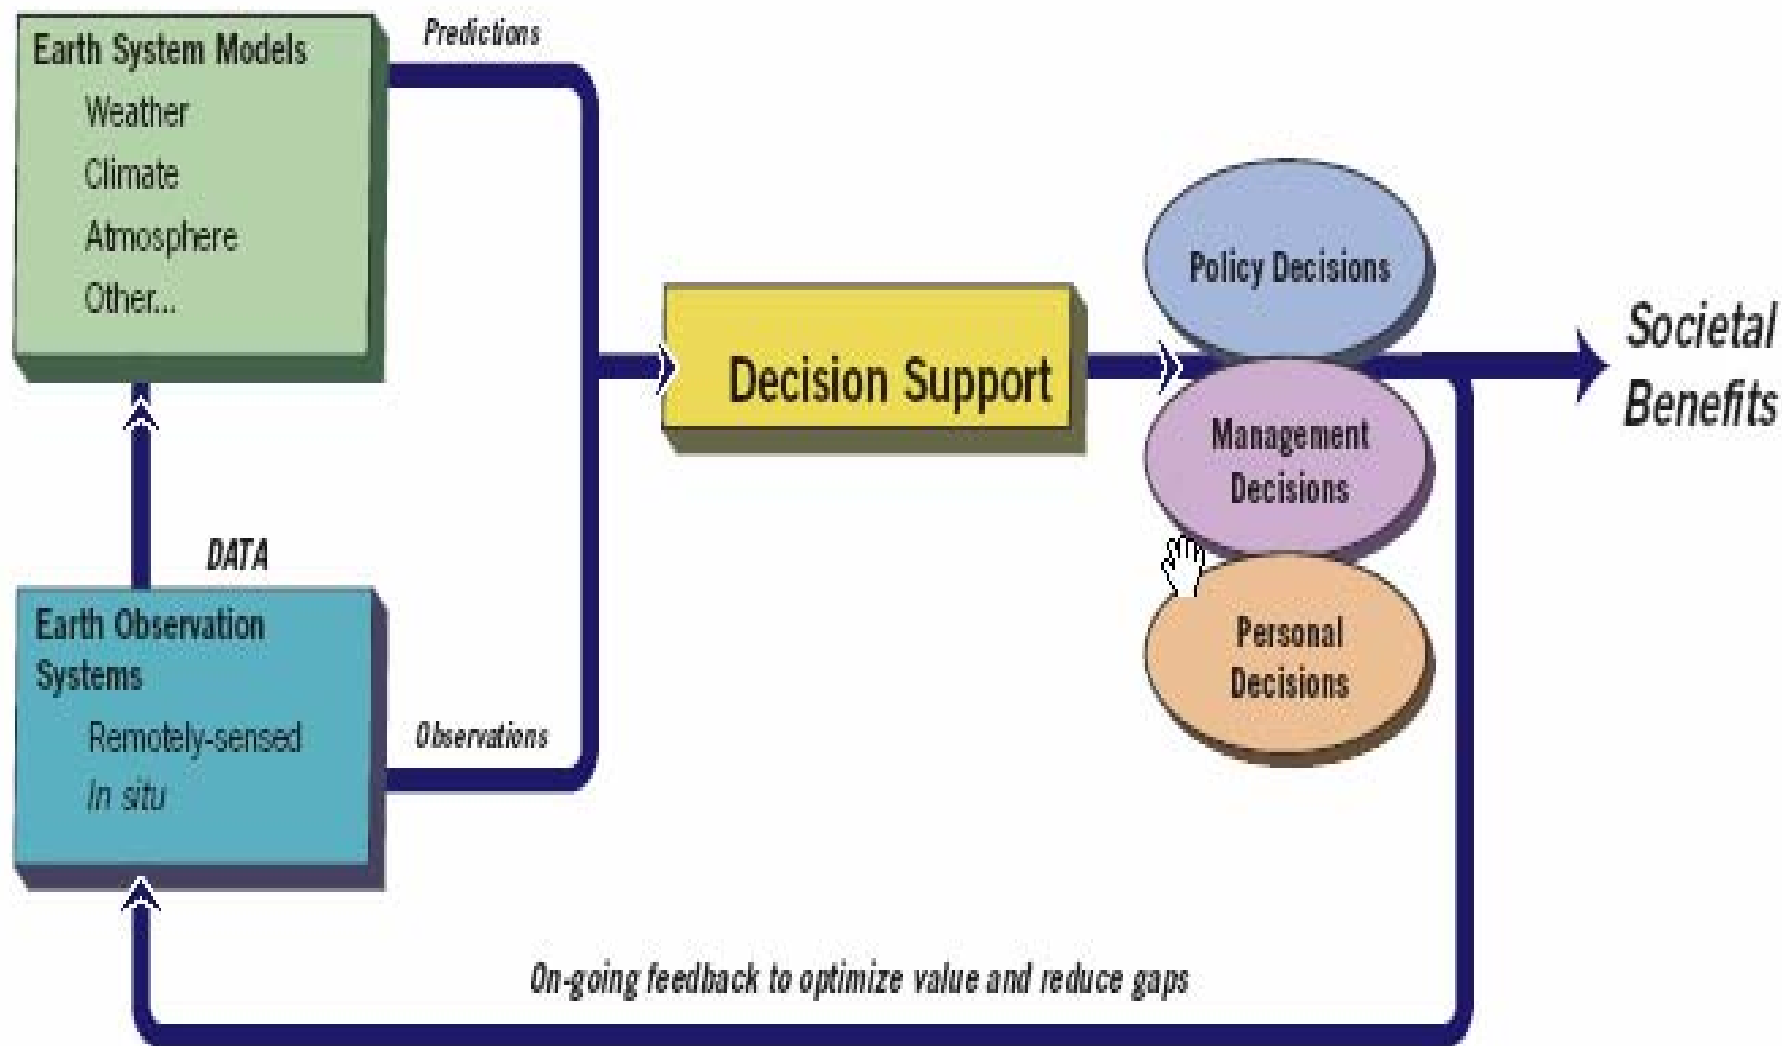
Earth System Models
Weather
Climate
Atmosphere
Other...

Predictions

DATA

Earth Observation Systems
Remotely-sensed
In situ

Observations

Decision Support

Policy Decisions

Management Decisions

Personal Decisions

Societal Benefits

On-going feedback to optimize value and reduce gaps